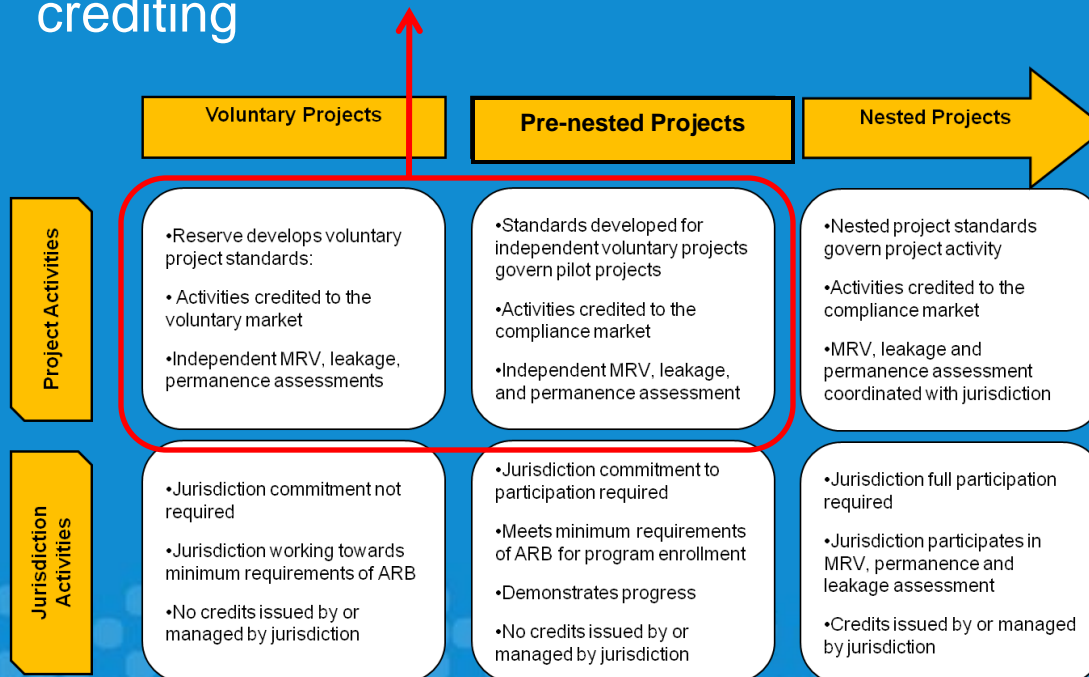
crediting

| | Voluntary Projects | Pre-nested Projects | Nested Projects |
|---|---|---|---|
| Project Activities | •Reserve develops voluntary project standards:<br>• Activities credited to the voluntary market<br>•Independent MRV, leakage, permanence assessments | •Standards developed for independent voluntary projects govern pilot projects<br>•Activities credited to the compliance market<br>•Independent MRV, leakage, and permanence assessment | •Nested project standards govern project activity<br>•Activities credited to the compliance market<br>•MRV, leakage and permanence assessment coordinated with jurisdiction |
| Jurisdiction Activities | •Jurisdiction commitment not required<br>•Jurisdiction working towards minimum requirements of ARB<br>•No credits issued by or managed by jurisdiction | •Jurisdiction commitment to participation required<br>•Meets minimum requirements of ARB for program enrollment<br>•Demonstrates progress<br>•No credits issued by or managed by jurisdiction | •Jurisdiction full participation required<br>•Jurisdiction participates in MRV, permanence and leakage assessment<br>•Credits issued by or managed by jurisdiction |